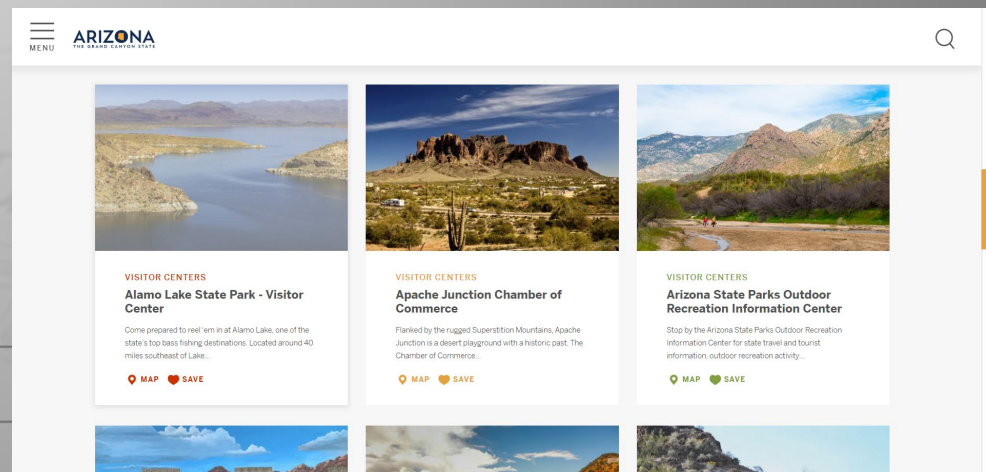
MENU

ARIZONA
THE GRAND CANYON STATE

VISITOR CENTERS
Alamo Lake State Park - Visitor Center
Come prepared to reel 'em in at Alamo Lake, one of the state's top bass fishing destinations. Located around 40 miles southeast of Lake...
MAP SAVE

VISITOR CENTERS
Apache Junction Chamber of Commerce
Flanked by the rugged Superstition Mountains, Apache Junction is a desert playground with a historic past. The Chamber of Commerce...
MAP SAVE

VISITOR CENTERS
Arizona State Parks Outdoor Recreation Information Center
Stop by the Arizona State Parks Outdoor Recreation Information Center for state travel and tourist information, outdoor recreation activity...
MAP SAVE